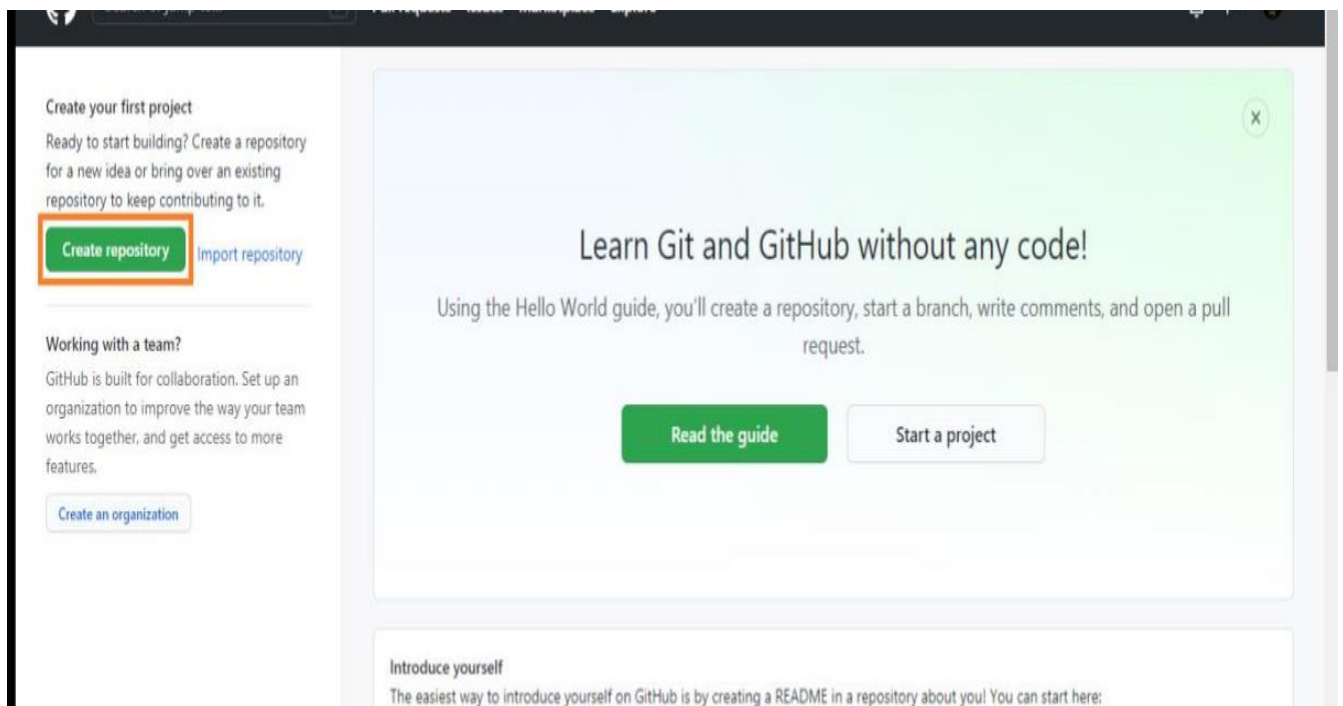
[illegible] Pull requests Issues Marketplace Explore

Create your first project
Ready to start building? Create a repository for a new idea or bring over an existing repository to keep contributing to it.

Create repository Import repository

Working with a team?
GitHub is built for collaboration. Set up an organization to improve the way your team works together, and get access to more features.

Create an organization

×

Learn Git and GitHub without any code!

Using the Hello World guide, you'll create a repository, start a branch, write comments, and open a pull request.

Read the guide

Start a project

Introduce yourself
The easiest way to introduce yourself on GitHub is by creating a README in a repository about you! You can start here: